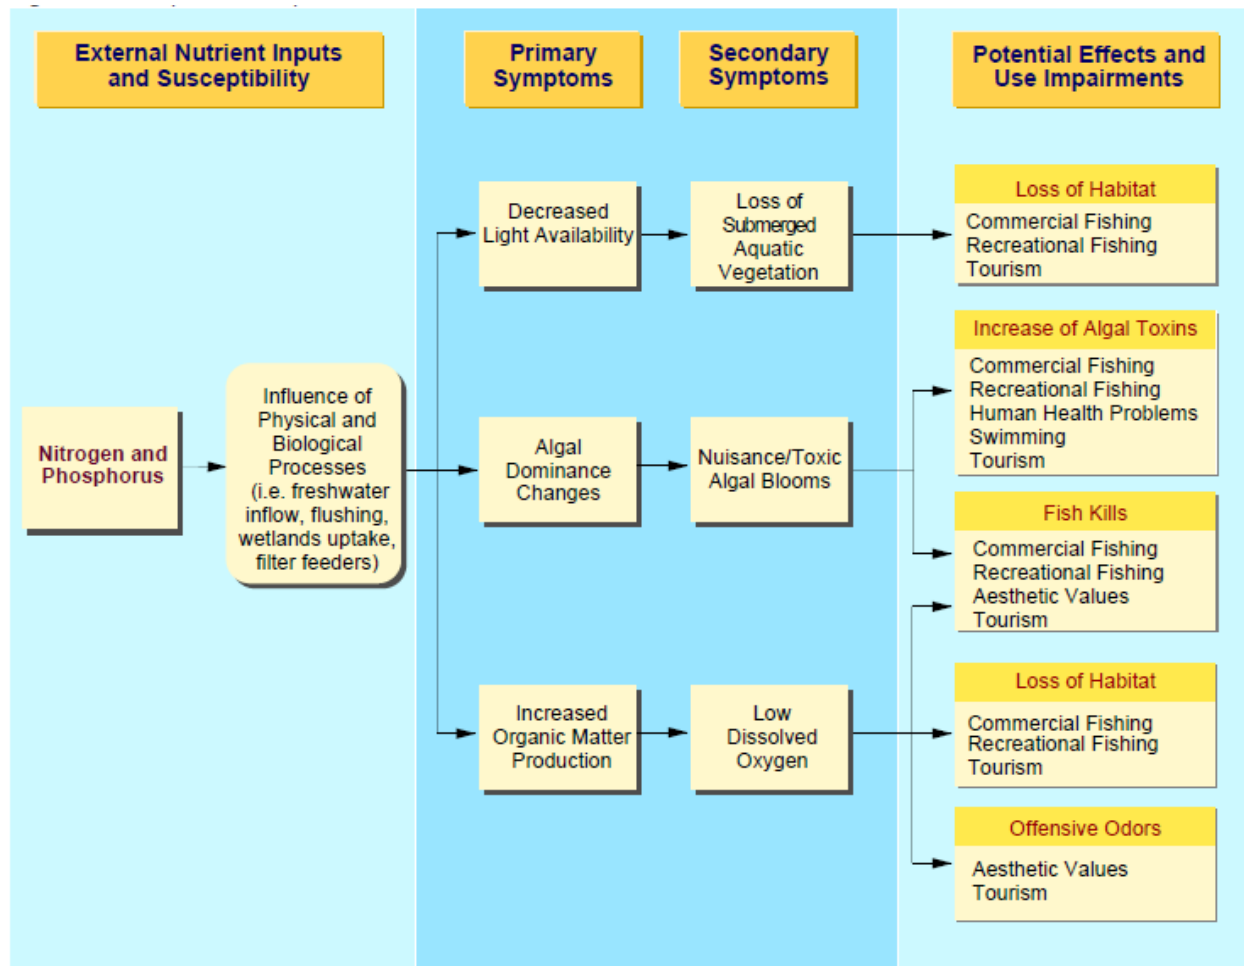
External Nutrient Inputs and Susceptibility

Primary Symptoms

Secondary Symptoms

Potential Effects and Use Impairments

Nitrogen and Phosphorus

Influence of Physical and Biological Processes (i.e. freshwater inflow, flushing, wetlands uptake, filter feeders)

Decreased Light Availability

Loss of Submerged Aquatic Vegetation

Algal Dominance Changes

Nuisance/Toxic Algal Blooms

Increased Organic Matter Production

Low Dissolved Oxygen

Loss of Habitat
Commercial Fishing
Recreational Fishing
Tourism

Increase of Algal Toxins
Commercial Fishing
Recreational Fishing
Human Health Problems
Swimming
Tourism

Fish Kills
Commercial Fishing
Recreational Fishing
Aesthetic Values
Tourism

Loss of Habitat
Commercial Fishing
Recreational Fishing
Tourism

Offensive Odors
Aesthetic Values
Tourism